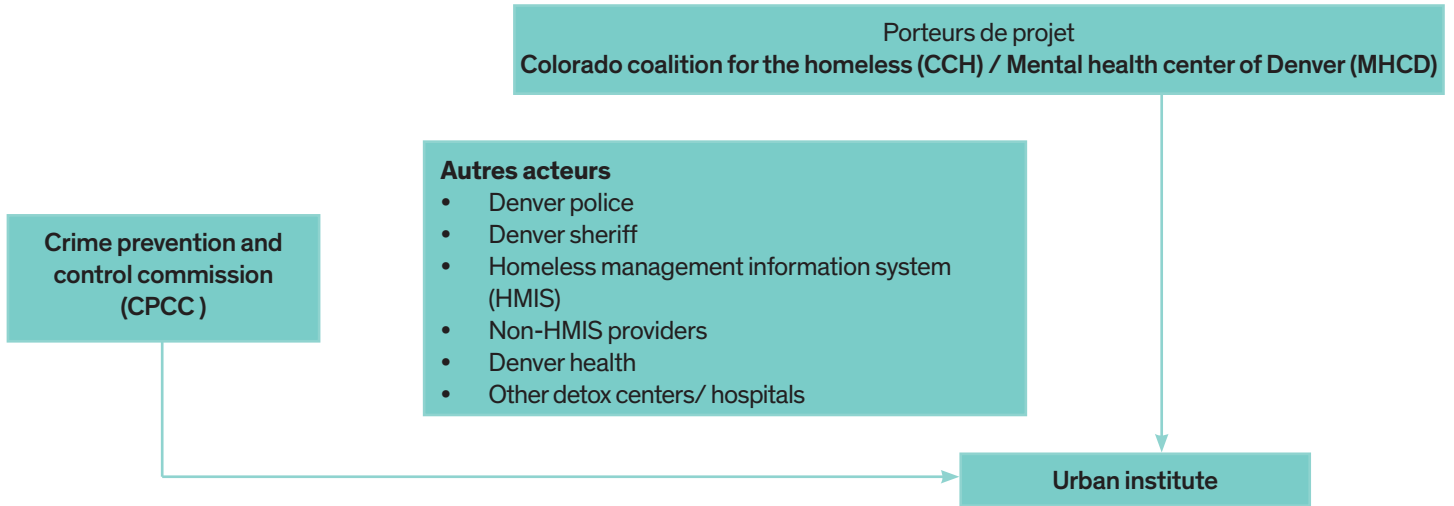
Porteurs de projet
Colorado coalition for the homeless (CCH) / Mental health center of Denver (MHCD)

Autres acteurs
- Denver police
- Denver sheriff
- Homeless management information system (HMIS)
- Non-HMIS providers
- Denver health
- Other detox centers/ hospitals

Crime prevention and control commission (CPCC )

Urban institute